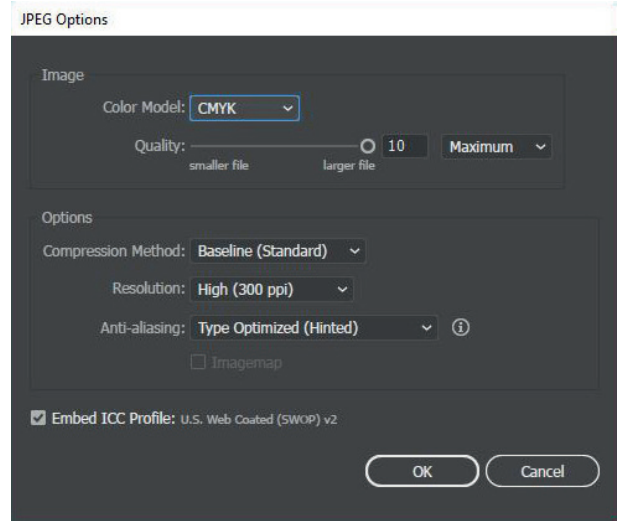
JPEG Options

Image

Color Model: CMYK

Quality: smaller file larger file 10 Maximum

Options

Compression Method: Baseline (Standard)

Resolution: High (300 ppi)

Anti-aliasing: Type Optimized (Hinted)

Imagemap

Embed ICC Profile: U.S. Web Coated (SWOP) v2

OK

Cancel